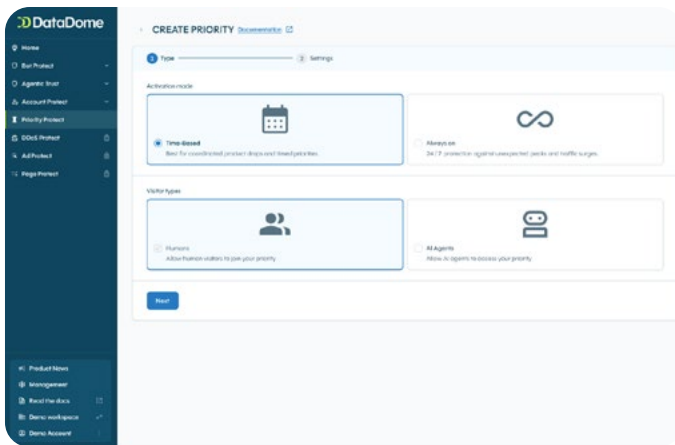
DataDome

Home
Bot Protect
Agentic Trust
Account Protect
Priority Protect
DDoS Protect
AdProtect
Page Protect

Product News
Management
Read the docs
Demo workspace
Demo Account

CREATE PRIORITY Documentation

1 Type
2 Settings

Activation mode

Time-Based
Best for coordinated product drops and timed priorities.

Always on
24/7 protection against unexpected peaks and traffic surges.

Visitor types

Humans
Allow human visitors to join your priority

AI Agents
Allow AI agents to access your priority

Next